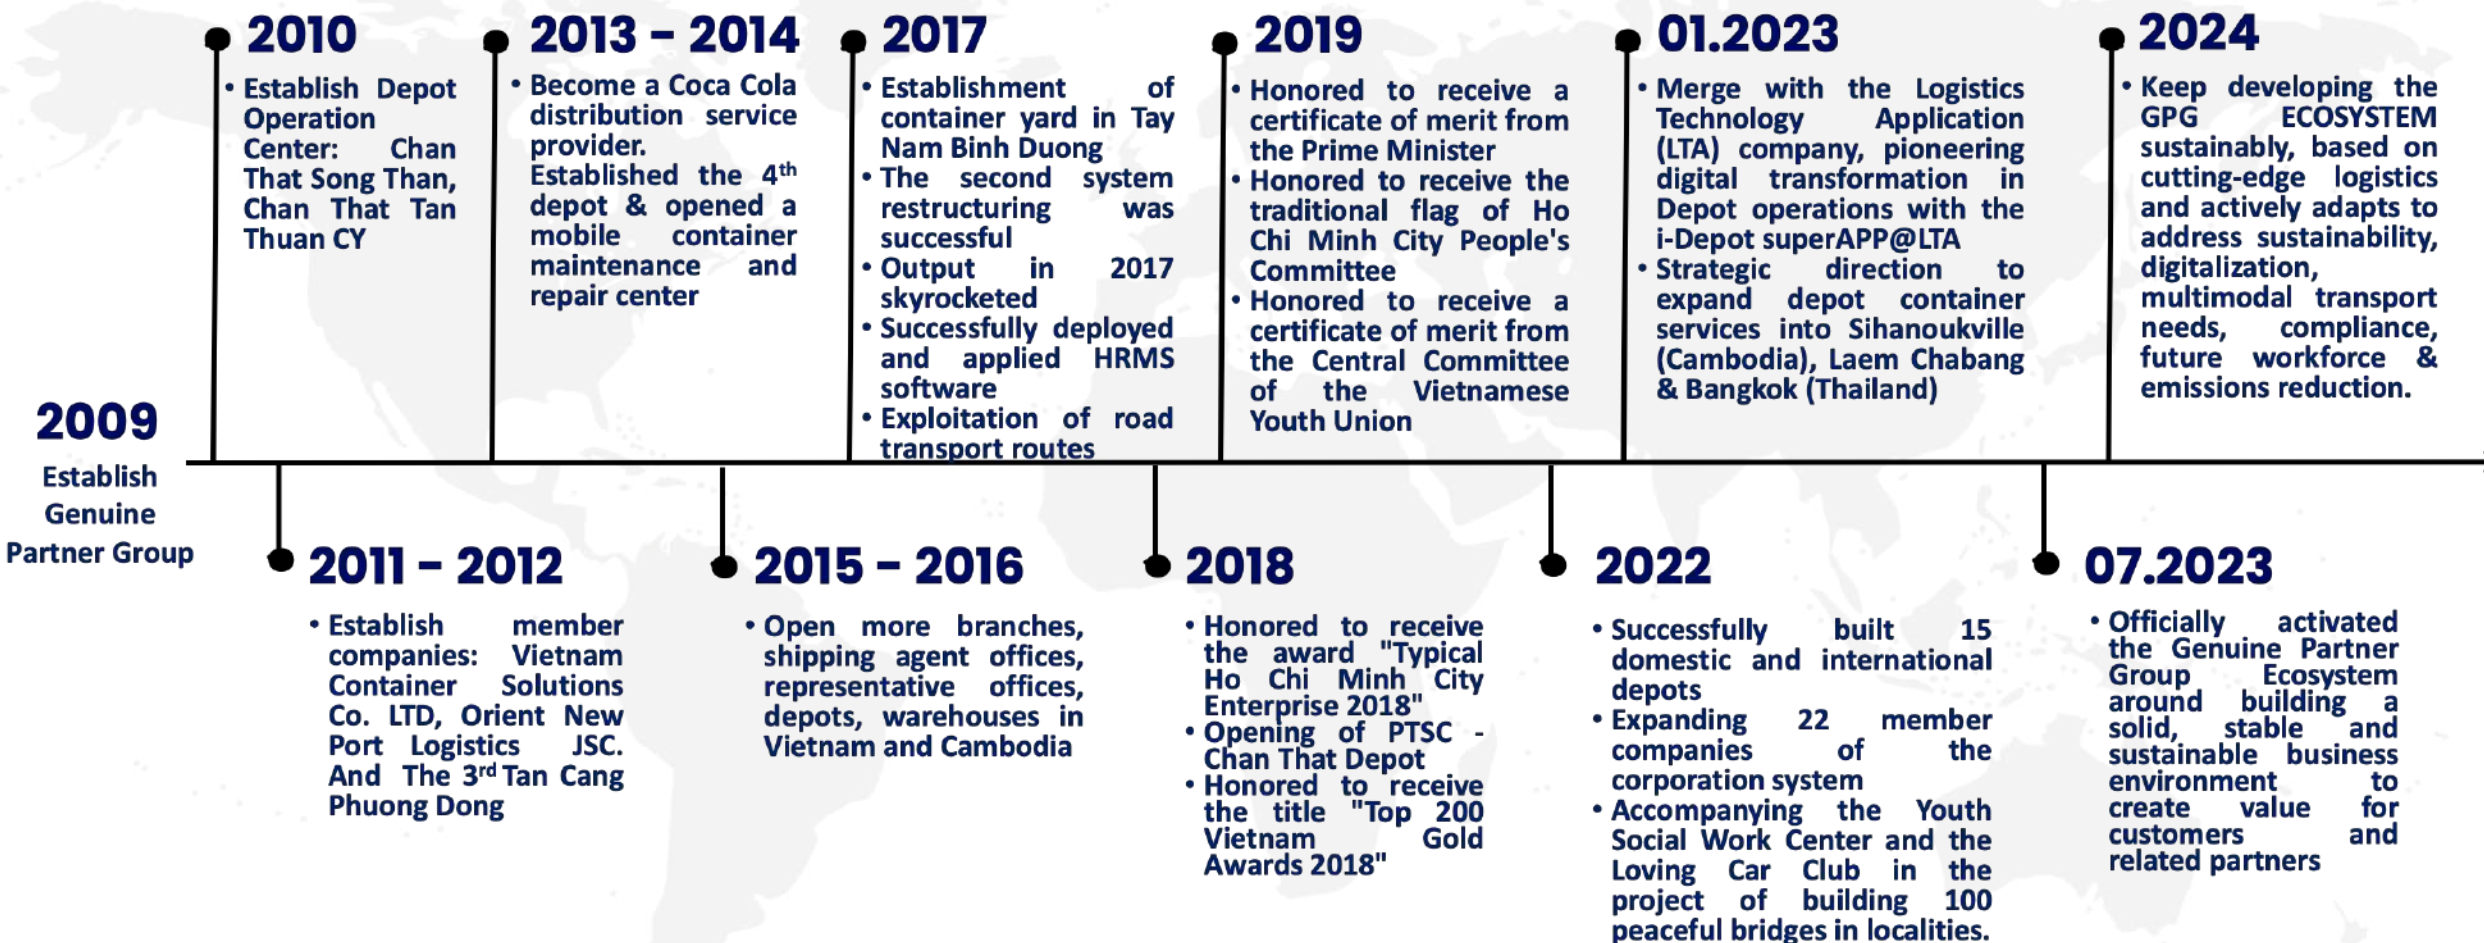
2009
Establish Genuine Partner Group

2010
• Establish Depot Operation Center: Chan That Song Than, Chan That Tan Thuan CY

2011 - 2012
• Establish member companies: Vietnam Container Solutions Co. LTD, Orient New Port Logistics JSC. And The 3$^{rd}$ Tan Cang Phuong Dong

2013 - 2014
• Become a Coca Cola distribution service provider. Established the 4$^{th}$ depot & opened a mobile container maintenance and repair center

2015 - 2016
• Open more branches, shipping agent offices, representative offices, depots, warehouses in Vietnam and Cambodia

2017
• Establishment of container yard in Tay Nam Binh Duong
• The second system restructuring was successful
• Output in 2017 skyrocketed
• Successfully deployed and applied HRMS software
• Exploitation of road transport routes

2018
• Honored to receive the award "Typical Ho Chi Minh City Enterprise 2018"
• Opening of PTSC - Chan That Depot
• Honored to receive the title "Top 200 Vietnam Gold Awards 2018"

2019
• Honored to receive a certificate of merit from the Prime Minister
• Honored to receive the traditional flag of Ho Chi Minh City People's Committee
• Honored to receive a certificate of merit from the Central Committee of the Vietnamese Youth Union

2022
• Successfully built 15 domestic and international depots
• Expanding 22 member companies of the corporation system
• Accompanying the Youth Social Work Center and the Loving Car Club in the project of building 100 peaceful bridges in localities.

01.2023
• Merge with the Logistics Technology Application (LTA) company, pioneering digital transformation in Depot operations with the i-Depot superAPP@LTA
• Strategic direction to expand depot container services into Sihanoukville (Cambodia), Laem Chabang & Bangkok (Thailand)

07.2023
• Officially activated the Genuine Partner Group Ecosystem around building a solid, stable and sustainable business environment to create value for customers and related partners

2024
• Keep developing the GPG ECOSYSTEM sustainably, based on cutting-edge logistics and actively adapts to address sustainability, digitalization, multimodal transport needs, compliance, future workforce & emissions reduction.